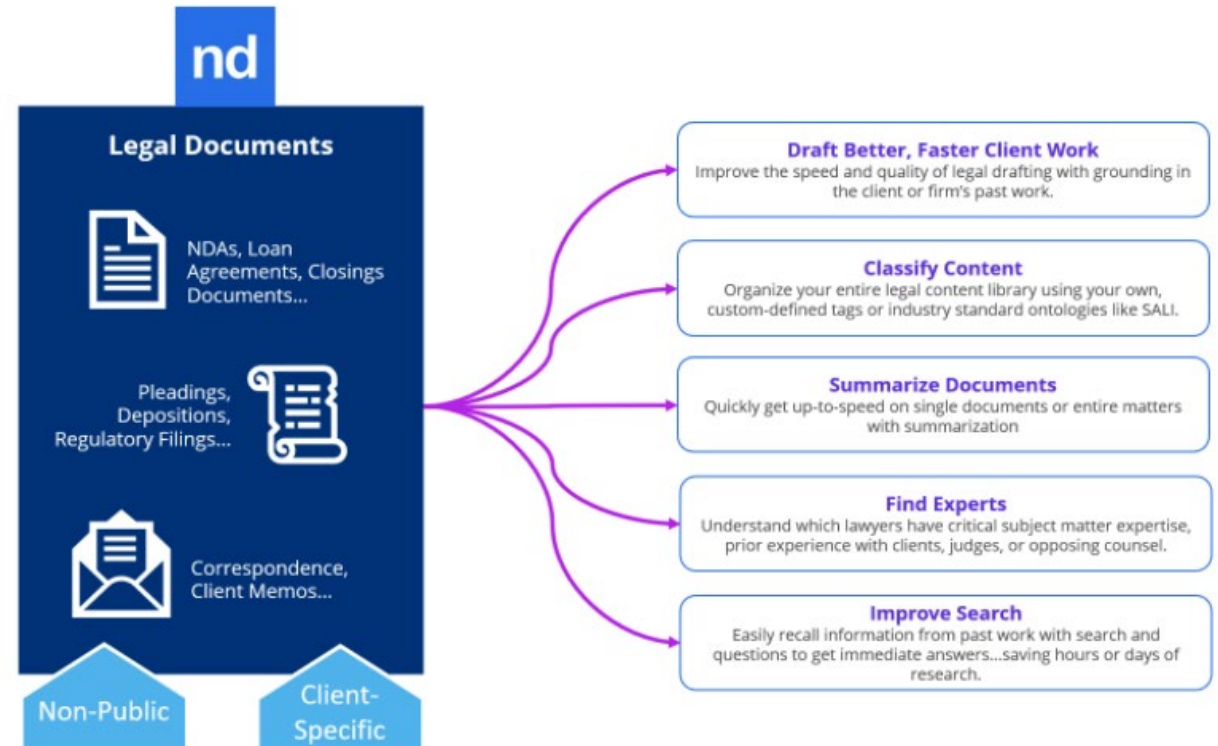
nd

Legal Documents

NDAs, Loan Agreements, Closings Documents...

Pleadings, Depositions, Regulatory Filings...

Correspondence, Client Memos...

Non-Public

Client-Specific

Draft Better, Faster Client Work
Improve the speed and quality of legal drafting with grounding in the client or firm's past work.

Classify Content
Organize your entire legal content library using your own, custom-defined tags or industry standard ontologies like SALI.

Summarize Documents
Quickly get up-to-speed on single documents or entire matters with summarization

Find Experts
Understand which lawyers have critical subject matter expertise, prior experience with clients, judges, or opposing counsel.

Improve Search
Easily recall information from past work with search and questions to get immediate answers...saving hours or days of research.